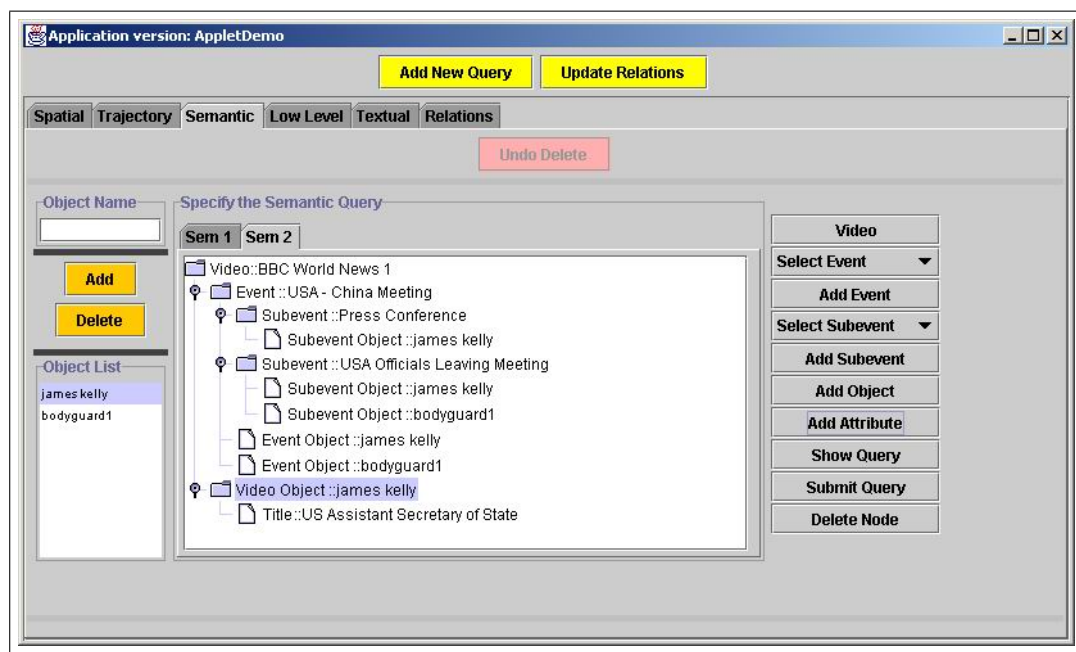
Application version: AppletDemo

Add New Query
Update Relations

Spatial
Trajectory
Semantic
Low Level
Textual
Relations

Undo Delete

Object Name

Add
Delete

Object List
james kelly
bodyguard1

Specify the Semantic Query

Sem 1
Sem 2

Video::BBC World News 1
Event ::USA - China Meeting
Subevent ::Press Conference
Subevent Object ::james kelly
Subevent ::USA Officials Leaving Meeting
Subevent Object ::james kelly
Subevent Object ::bodyguard1
Event Object ::james kelly
Event Object ::bodyguard1
Video Object ::james kelly
Title::US Assistant Secretary of State

Video
Select Event
Add Event
Select Subevent
Add Subevent
Add Object
Add Attribute
Show Query
Submit Query
Delete Node